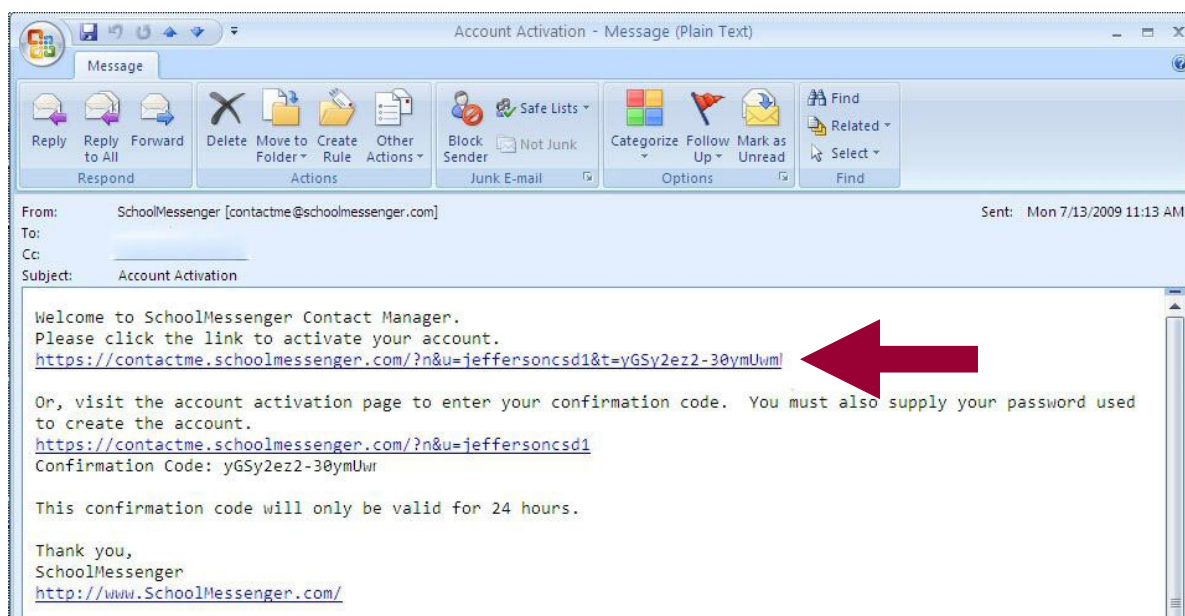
Account Activation - Message (Plain Text)

Message

Reply
Reply to All
Forward
Respond

Delete
Move to Folder
Create Rule
Other Actions
Actions

Block Sender
Safe Lists
Not Junk
Junk E-mail

Categorize
Follow Up
Mark as Unread
Options

Find
Related
Select
Find

From: SchoolMessenger [contactme@schoolmessenger.com]
Sent: Mon 7/13/2009 11:13 AM
To:
Cc:
Subject: Account Activation

Welcome to SchoolMessenger Contact Manager.
Please click the link to activate your account.
https://contactme.schoolmessenger.com/?n&u=jeffersoncsd1&t=yGSy2ez2-30ymUwm

Or, visit the account activation page to enter your confirmation code. You must also supply your password used to create the account.
https://contactme.schoolmessenger.com/?n&u=jeffersoncsd1
Confirmation Code: yGSy2ez2-30ymUwr

This confirmation code will only be valid for 24 hours.

Thank you,
SchoolMessenger
http://www.SchoolMessenger.com/